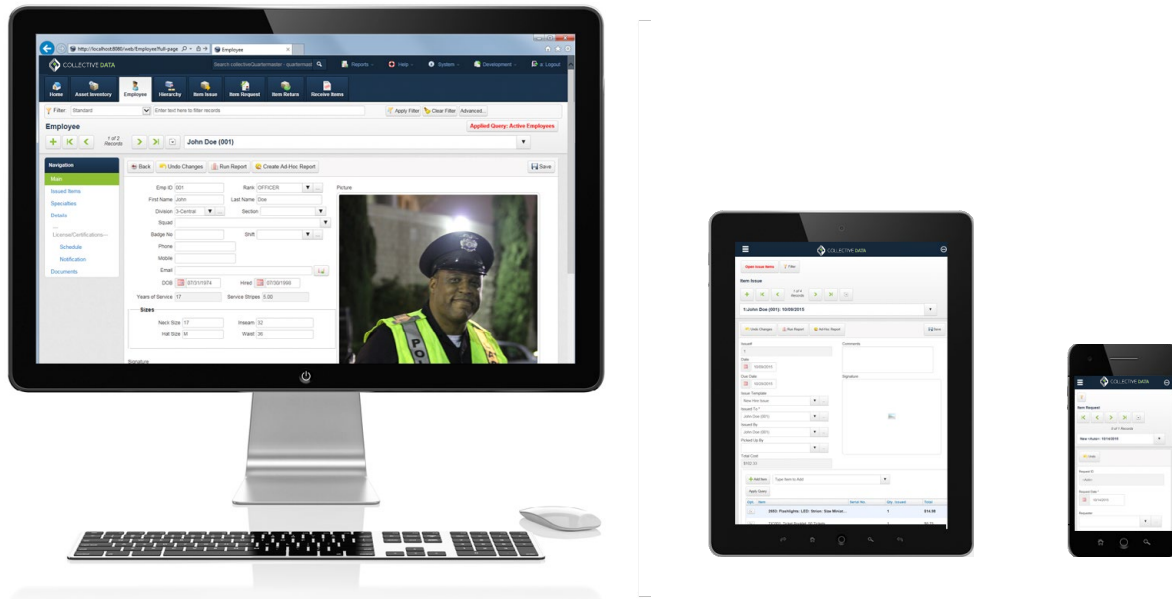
http://localhost:8080/web/Employee/full-page
Employee

COLLECTIVE DATA
Search collective/Quartermaster - quartermast
Reports
Help
System
Development
Logout

Home
Asset Inventory
Employee
Hierarchy
Item Issue
Item Request
Item Return
Receive Items

Filter
Standard
Enter text here to filter records
Apply Filter
Clear Filter
Advanced...

Employee
Applied Query: Active Employees

1 of 2 Records
John Doe (001)

Navigation
Main
Issued Items
Specialties
Details
License/Certifications
Schedule
Notification
Documents

Back
Undo Changes
Run Report
Create Ad-Hoc Report
Save

Emp ID 001
Rank OFFICER
First Name John
Last Name Doe
Division 3-Central
Section
Squad
Badge No
Shift
Phone
Mobile
Email
DOB 07/31/1974
Hired 07/30/1999
Years of Service 17
Service Stripes 5.00

Sizes
Neck Size 17
Inseam 32
Hat Size M
Waist 36

Picture

Signature

COLLECTIVE DATA
Open Issue Items
Filter
Item Issue
1 of 4 Records
1-John Doe (001): 10/09/2015
Undo Changes
Run Report
Ad-Hoc Report
Save
Issue#
1
Date
10/09/2015
Due Date
10/09/2015
Issue Template
New Hire Issue
Issued To
John Doe (001)
Issued By
John Doe (001)
Picked Up By
Total Cost
$102.51
Comments
Signature
Add Item
Type Item to Add
Apply Grees
Item
Serial No.
Qty. Issued
Total
2883: Flashlights: LED: 5mm: Size Minus...
1
$14.99

COLLECTIVE DATA
Item Request
1 of 1 Records
New <Auto> 10/14/2016
Undo
Request ID
<Auto>
Request Date
10/14/2016
Requestor